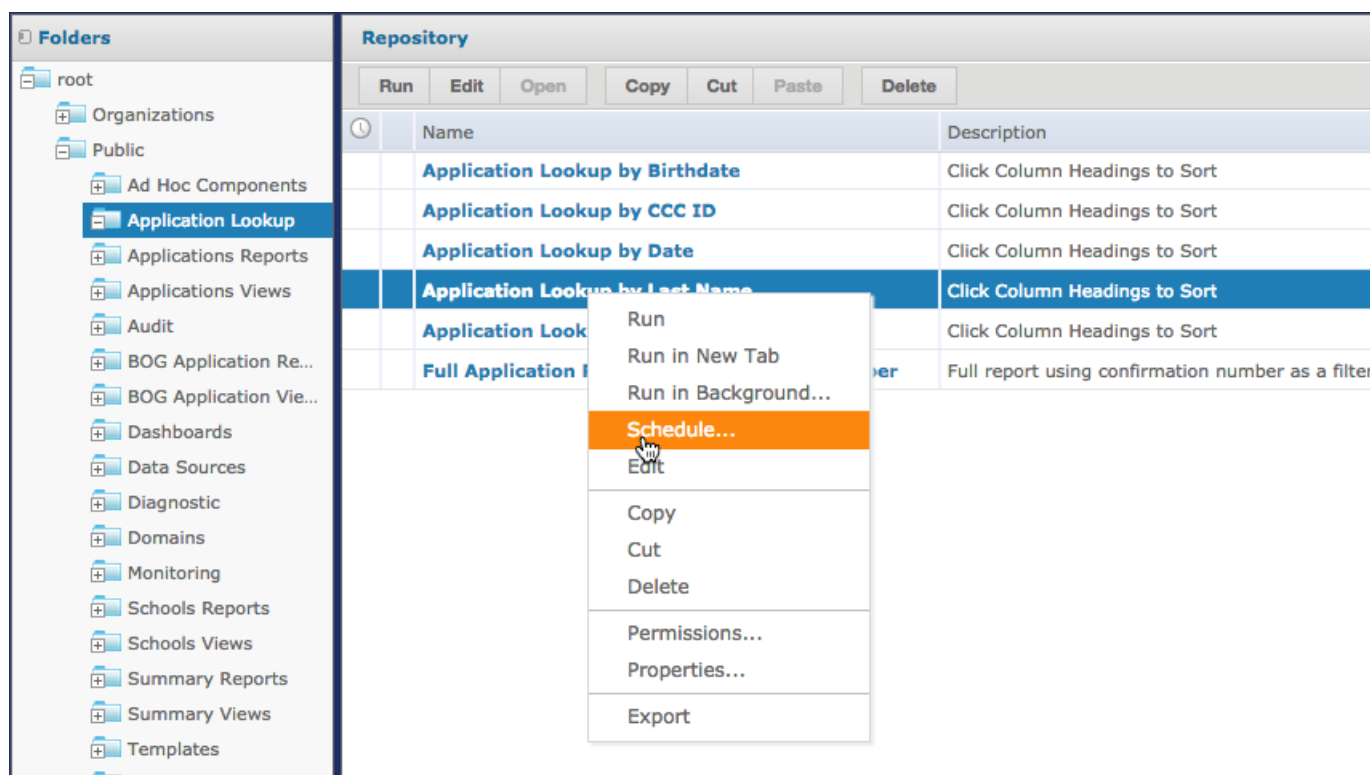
Folders

root
Organizations
Public
Ad Hoc Components
Application Lookup
Applications Reports
Applications Views
Audit
BOG Application Re...
BOG Application Vie...
Dashboards
Data Sources
Diagnostic
Domains
Monitoring
Schools Reports
Schools Views
Summary Reports
Summary Views
Templates

Repository

Run | Edit | Open | Copy | Cut | Paste | Delete

| | Name | Description |
|---|---|---|
| | Application Lookup by Birthdate | Click Column Headings to Sort |
| | Application Lookup by CCC ID | Click Column Headings to Sort |
| | Application Lookup by Date | Click Column Headings to Sort |
| | Application Lookup by Last Name | Click Column Headings to Sort |
| | Application Look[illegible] | Click Column Headings to Sort |
| | Full Application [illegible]ber | Full report using confirmation number as a filter |

Run
Run in New Tab
Run in Background...
Schedule...
Edit
Copy
Cut
Delete
Permissions...
Properties...
Export